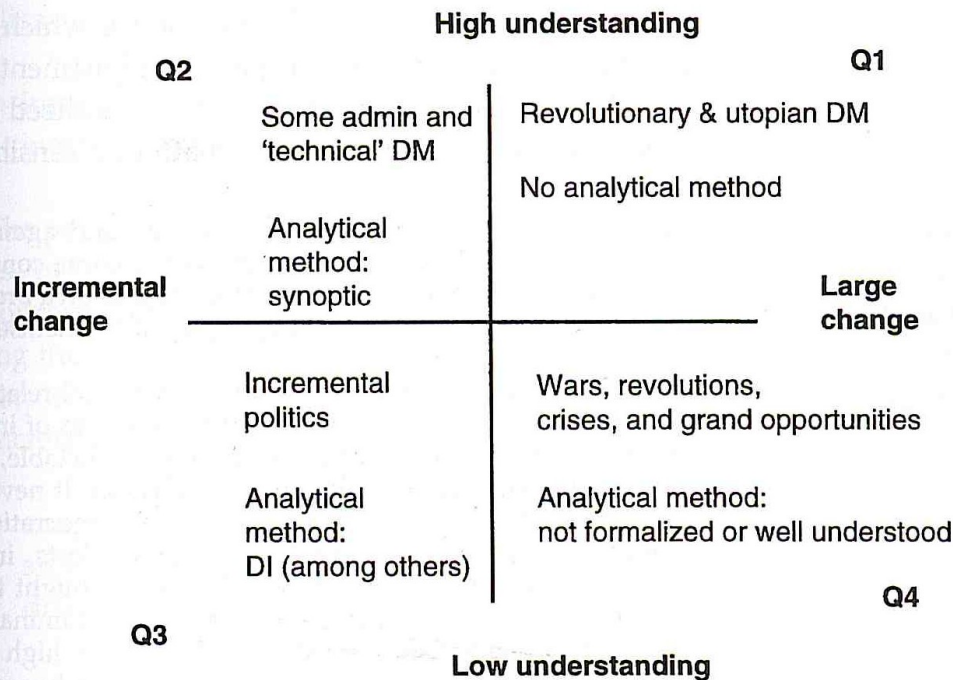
High understanding

Q2

Q1

Some admin and 'technical' DM

Analytical method: synoptic

Revolutionary & utopian DM

No analytical method

Incremental change

Large change

Incremental politics

Analytical method: DI (among others)

Wars, revolutions, crises, and grand opportunities

Analytical method: not formalized or well understood

Q4

Q3

Low understanding